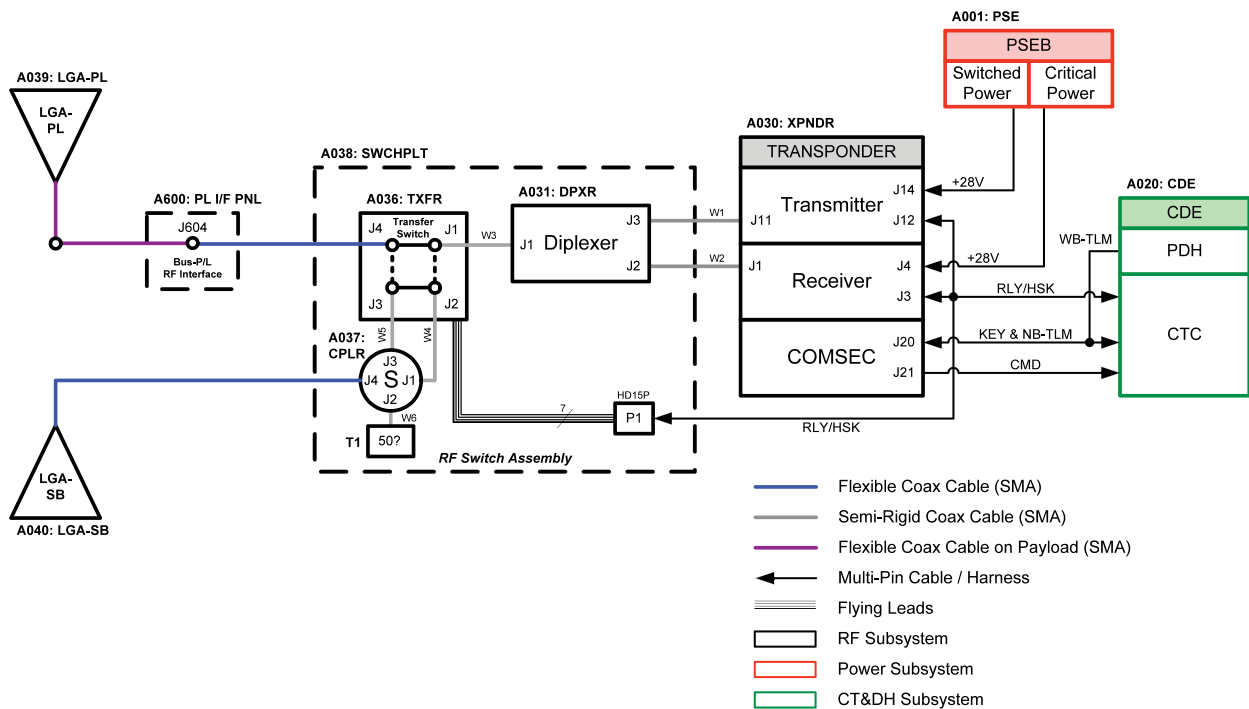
A001: PSE

PSEB

Switched Power

Critical Power

A039: LGA-PL

LGA-PL

A038: SWCHPLT

A030: XPNDR

TRANSPONDER

A600: PL I/F PNL

J604

Bus-P/L RF Interface

A036: TXFR

J4

Transfer Switch

J1

W3

J3

J2

A031: DPXR

J1

Diplexer

J3

J2

W1

W2

J11

Transmitter

J14

J12

+28V

J1

Receiver

J4

J3

+28V

COMSEC

J20

J21

A020: CDE

CDE

WB-TLM

PDH

RLY/HSK

KEY & NB-TLM

CTC

CMD

A037: CPLR

W5

W4

J3

J4

S

J1

J2

W6

T1

50?

HD15P

P1

7

RLY/HSK

RF Switch Assembly

LGA-SB

A040: LGA-SB

Flexible Coax Cable (SMA)

Semi-Rigid Coax Cable (SMA)

Flexible Coax Cable on Payload (SMA)

Multi-Pin Cable / Harness

Flying Leads

RF Subsystem

Power Subsystem

CT&DH Subsystem